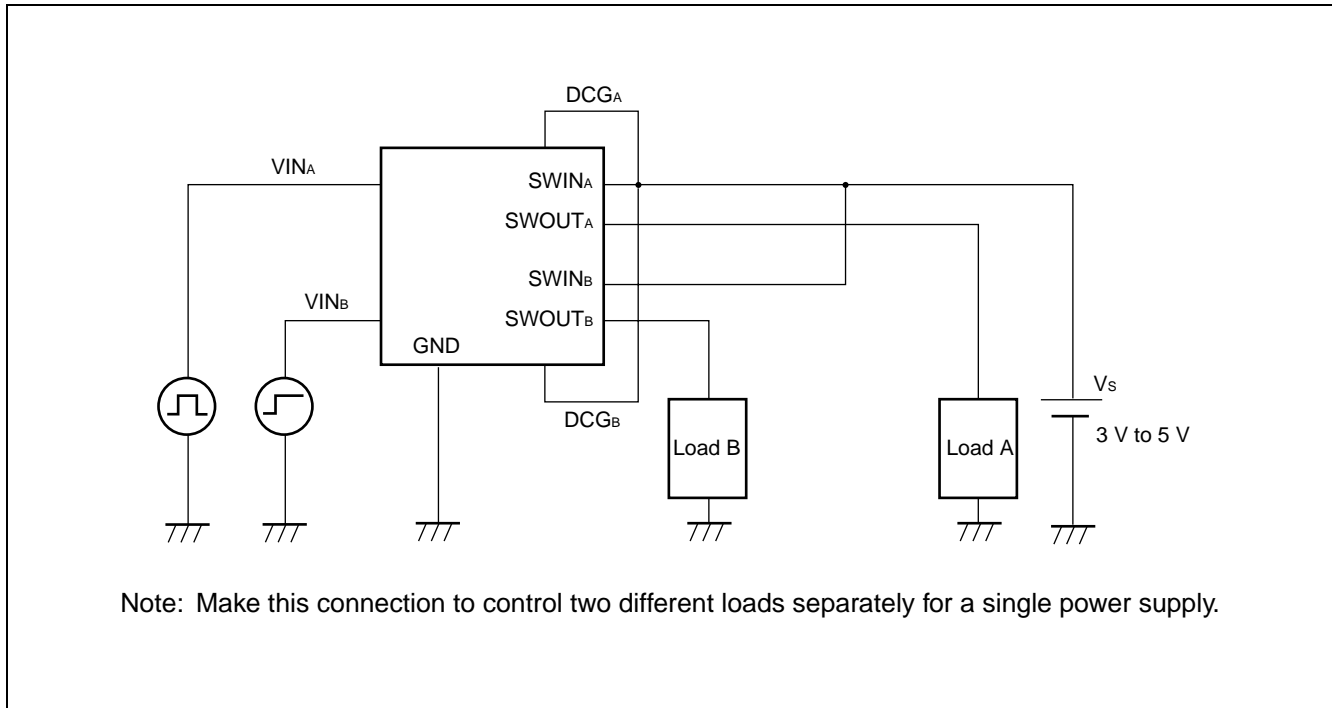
DCG$_A$

VIN$_A$

SWIN$_A$

SWOUT$_A$

SWIN$_B$

VIN$_B$

SWOUT$_B$

GND

V$_S$

DCG$_B$

Load B

Load A

3 V to 5 V

Note: Make this connection to control two different loads separately for a single power supply.